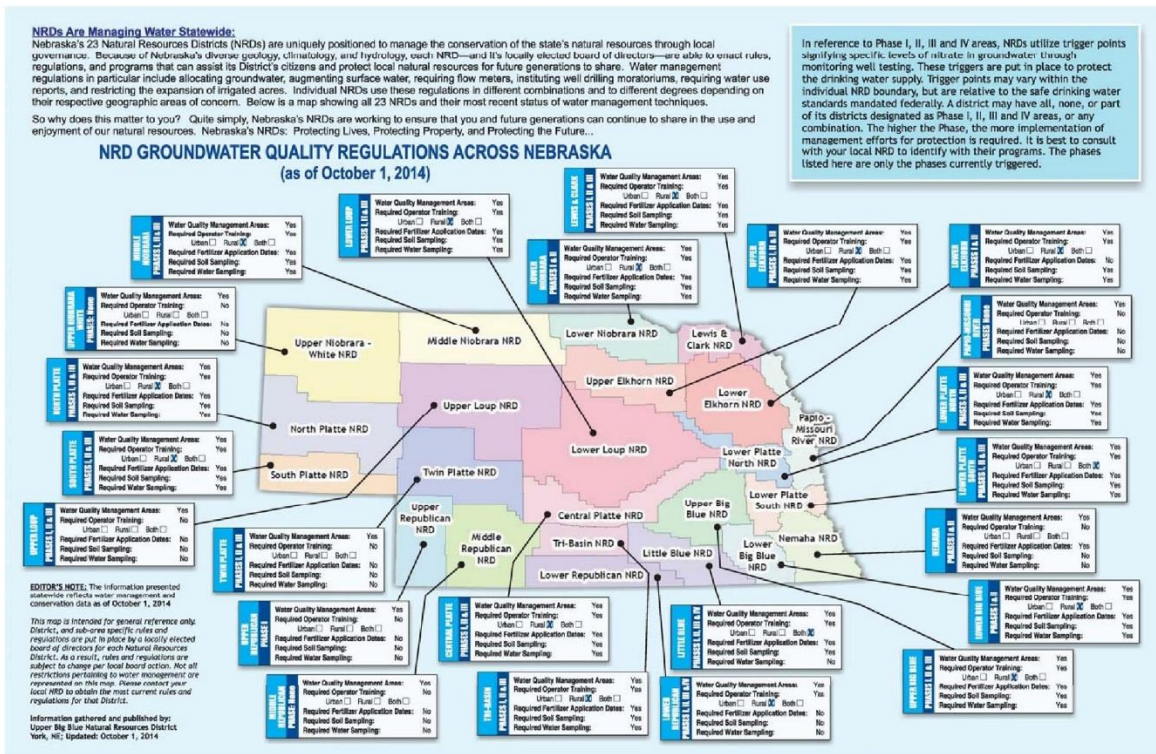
NRDs Are Managing Water Statewide:

Nebraska's 23 Natural Resources Districts (NRDs) are uniquely positioned to manage the conservation of the state's natural resources through local governance. Because of Nebraska's diverse geology, climatology, and hydrology, each NRD—and it's locally elected board of directors—are able to enact rules, regulations, and programs that can assist its District's citizens and protect local natural resources for future generations to share. Water management regulations in particular include allocating groundwater, augmenting surface water, requiring flow meters, instituting well drilling moratoriums, requiring water use reports, and restricting the expansion of irrigated acres. Individual NRDs use these regulations in different combinations and to different degrees depending on their respective geographic areas of concern. Below is a map showing all 23 NRDs and their most recent status of water management techniques.

So why does this matter to you? Quite simply, Nebraska's NRDs are working to ensure that you and future generations can continue to share in the use and enjoyment of our natural resources. Nebraska's NRDs: Protecting Lives, Protecting Property, and Protecting the Future...

In reference to Phase I, II, III and IV areas, NRDs utilize trigger points signifying specific levels of nitrate in groundwater through monitoring well testing. These triggers are put in place to protect the drinking water supply. Trigger points may vary within the individual NRD boundary, but are relative to the safe drinking water standards mandated federally. A district may have all, none, or part of its districts designated as Phase I, II, III and IV areas, or any combination. The higher the Phase, the more implementation of management efforts for protection is required. It is best to consult with your local NRD to identify with their programs. The phases listed here are only the phases currently triggered.

NRD GROUNDWATER QUALITY REGULATIONS ACROSS NEBRASKA
(as of October 1, 2014)

Upper Niobrara - White NRD
Middle Niobrara NRD
Lower Niobrara NRD
Lewis & Clark NRD
Upper Elkhorn NRD
Lower Elkhorn NRD
Papio - Missouri River NRD
Upper Loup NRD
North Platte NRD
Lower Loup NRD
Lower Platte North NRD
South Platte NRD
Twin Platte NRD
Lower Platte South NRD
Upper Republican NRD
Middle Republican NRD
Central Platte NRD
Upper Big Blue NRD
Tri-Basin NRD
Little Blue NRD
Lower Big Blue NRD
Nemaha NRD
Lower Republican NRD

MIDDLE NIOBRARA PHASES I, II & III
Water Quality Management Areas: Yes
Required Operator Training: Yes
Urban ☐ Rural ☒ Both ☐
Required Fertilizer Application Dates: Yes
Required Soil Sampling: Yes
Required Water Sampling: Yes

LOWER LOUP PHASES I, II & III
Water Quality Management Areas: Yes
Required Operator Training: Yes
Required Fertilizer Application Dates: Yes
Required Soil Sampling: Yes
Required Water Sampling: Yes

LOWER NIOBRARA PHASES I, II & III
Water Quality Management Areas: Yes
Required Operator Training: Yes
Urban ☐ Rural ☒ Both ☐
Required Fertilizer Application Dates: Yes
Required Soil Sampling: Yes
Required Water Sampling: Yes

LEWIS & CLARK PHASES I, II & III
Water Quality Management Areas: Yes
Required Operator Training: Yes
Required Fertilizer Application Dates: Yes
Required Soil Sampling: Yes
Required Water Sampling: Yes

UPPER ELKHORN PHASES I, II & III
Water Quality Management Areas: Yes
Required Operator Training: Yes
Urban ☐ Rural ☒ Both ☐
Required Fertilizer Application Dates: Yes
Required Soil Sampling: Yes
Required Water Sampling: Yes

LOWER ELKHORN PHASES I & II
Water Quality Management Areas: Yes
Required Operator Training: Yes
Urban ☐ Rural ☒ Both ☐
Required Fertilizer Application Dates: No
Required Soil Sampling: Yes
Required Water Sampling: Yes

UPPER NIOBRARA WHITE PHASES: None
Water Quality Management Areas: Yes
Required Operator Training: No
Urban ☐ Rural ☐ Both ☐
Required Fertilizer Application Dates: No
Required Soil Sampling: No
Required Water Sampling: No

PAPIO-MISSOURI RIVER PHASES: None
Water Quality Management Areas: Yes
Required Operator Training: No
Urban ☐ Rural ☐ Both ☐
Required Fertilizer Application Dates: No
Required Soil Sampling: No
Required Water Sampling: No

NORTH PLATTE PHASES I, II & III
Water Quality Management Areas: Yes
Required Operator Training: Yes
Urban ☐ Rural ☒ Both ☐
Required Fertilizer Application Dates: Yes
Required Soil Sampling: Yes
Required Water Sampling: Yes

LOWER PLATTE NORTH PHASES I, II & III
Water Quality Management Areas: Yes
Required Operator Training: Yes
Urban ☐ Rural ☒ Both ☐
Required Fertilizer Application Dates: Yes
Required Soil Sampling: Yes
Required Water Sampling: Yes

SOUTH PLATTE PHASES I, II & III
Water Quality Management Areas: Yes
Required Operator Training: Yes
Urban ☐ Rural ☒ Both ☐
Required Fertilizer Application Dates: Yes
Required Soil Sampling: Yes
Required Water Sampling: Yes

LOWER PLATTE SOUTH PHASES I, II & III
Water Quality Management Areas: Yes
Required Operator Training: Yes
Urban ☐ Rural ☐ Both ☒
Required Fertilizer Application Dates: Yes
Required Soil Sampling: Yes
Required Water Sampling: Yes

UPPER LOUP PHASES I, II & III
Water Quality Management Areas: Yes
Required Operator Training: Yes
Urban ☐ Rural ☒ Both ☐
Required Fertilizer Application Dates: No
Required Soil Sampling: No
Required Water Sampling: No

TWIN PLATTE PHASES I, II & III
Water Quality Management Areas: Yes
Required Operator Training: No
Urban ☐ Rural ☐ Both ☐
Required Fertilizer Application Dates: No
Required Soil Sampling: No
Required Water Sampling: No

NEMAHA PHASES I & II
Water Quality Management Areas: Yes
Required Operator Training: No
Urban ☐ Rural ☐ Both ☐
Required Fertilizer Application Dates: No
Required Soil Sampling: No
Required Water Sampling: No

LOWER BIG BLUE PHASES I & II
Water Quality Management Areas: Yes
Required Operator Training: Yes
Urban ☐ Rural ☒ Both ☐
Required Fertilizer Application Dates: Yes
Required Soil Sampling: Yes
Required Water Sampling: Yes

EDITOR'S NOTE: The information presented statewide reflects water management and conservation data as of October 1, 2014

This map is intended for general reference only. District, and sub-area specific rules and regulations are put in place by a locally elected board of directors for each Natural Resources District. As a result, rules and regulations are subject to change per local board action. Not all restrictions pertaining to water management are represented on this map. Please contact your local NRD to obtain the most current rules and regulations for that District.

Information gathered and published by:
Upper Big Blue Natural Resources District
York, NE; Updated: October 1, 2014

UPPER REPUBLICAN PHASE I
Water Quality Management Areas: Yes
Required Operator Training: No
Urban ☐ Rural ☐ Both ☐
Required Fertilizer Application Dates: No
Required Soil Sampling: No
Required Water Sampling: No

CENTRAL PLATTE PHASES I, II & III
Water Quality Management Areas: Yes
Required Operator Training: Yes
Urban ☐ Rural ☒ Both ☐
Required Fertilizer Application Dates: Yes
Required Soil Sampling: Yes
Required Water Sampling: Yes

LITTLE BLUE PHASES I, II & III
Water Quality Management Areas: Yes
Required Operator Training: Yes
Urban ☐ Rural ☐ Both ☒
Required Fertilizer Application Dates: No
Required Soil Sampling: No
Required Water Sampling: No

UPPER BIG BLUE PHASES I, II & III
Water Quality Management Areas: Yes
Required Operator Training: Yes
Urban ☐ Rural ☒ Both ☐
Required Fertilizer Application Dates: Yes
Required Soil Sampling: Yes
Required Water Sampling: Yes

MIDDLE REPUBLICAN PHASES: None
Water Quality Management Areas: Yes
Required Operator Training: No
Urban ☐ Rural ☐ Both ☐
Required Fertilizer Application Dates: No
Required Soil Sampling: No
Required Water Sampling: No

TRI-BASIN PHASES I & II
Water Quality Management Areas: Yes
Required Operator Training: Yes
Urban ☐ Rural ☒ Both ☐
Required Fertilizer Application Dates: Yes
Required Soil Sampling: Yes
Required Water Sampling: Yes

LOWER REPUBLICAN PHASES I, II & IV
Water Quality Management Areas: Yes
Required Operator Training: Yes
Urban ☐ Rural ☒ Both ☐
Required Fertilizer Application Dates: No
Required Soil Sampling: No
Required Water Sampling: No